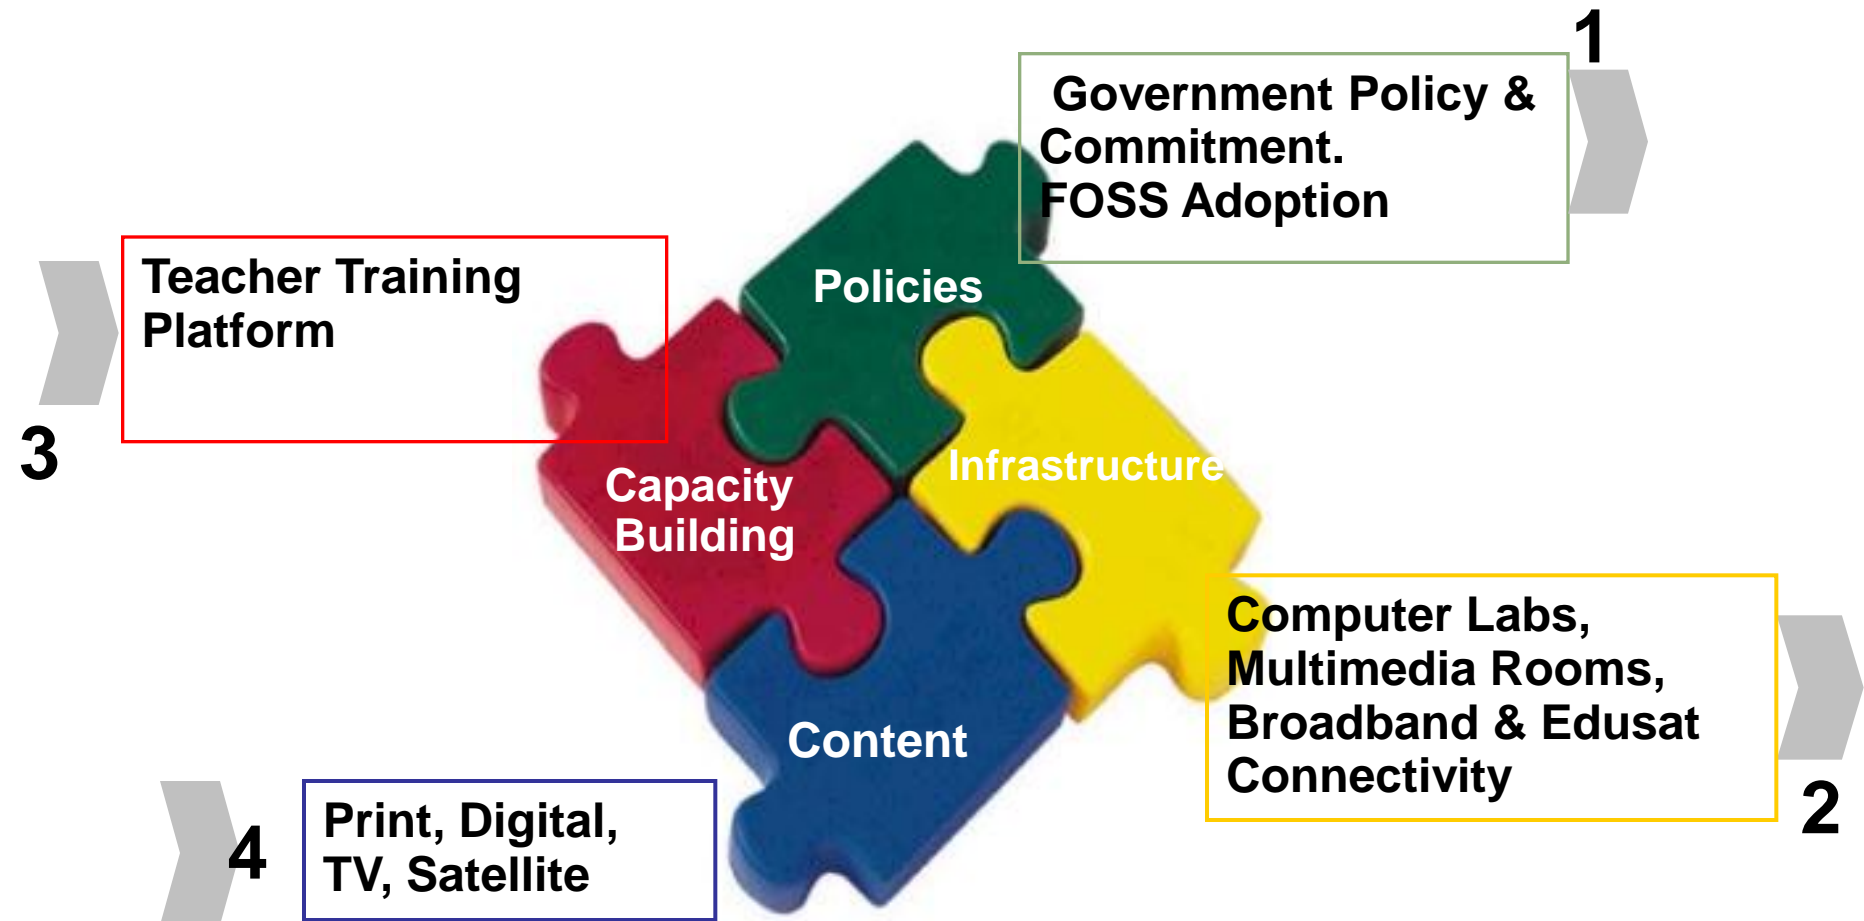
1

Government Policy & Commitment.
FOSS Adoption

3

Teacher Training Platform

Policies

Capacity Building

Infrastructure

Content

Computer Labs, Multimedia Rooms, Broadband & Edusat Connectivity

2

4

Print, Digital, TV, Satellite